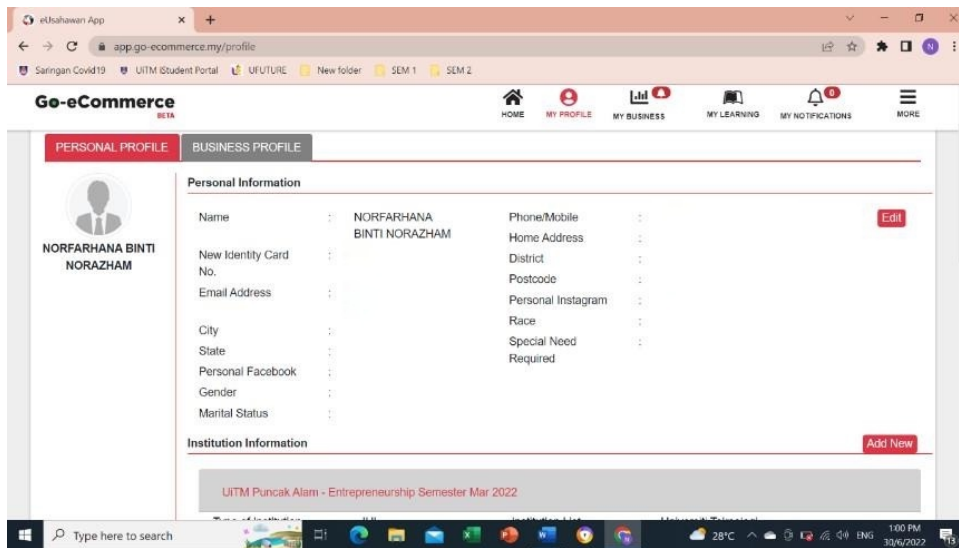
eUsahawan App
app.go-ecommerce.my/profile
Saringan Covid19 UiTM iStudent Portal UFUTURE New folder SEM 1 SEM 2

Go-eCommerce
BETA
HOME MY PROFILE MY BUSINESS MY LEARNING MY NOTIFICATIONS MORE

PERSONAL PROFILE BUSINESS PROFILE

NORFARHANA BINTI NORAZHAM

Personal Information

Name : NORFARHANA BINTI NORAZHAM
New Identity Card No. :
Email Address :
City :
State :
Personal Facebook :
Gender :
Marital Status :

Phone/Mobile :
Home Address :
District :
Postcode :
Personal Instagram :
Race :
Special Need Required :

Edit

Institution Information

Add New

UiTM Puncak Alam - Entrepreneurship Semester Mar 2022

Type here to search
28°C ENG 1:00 PM 30/6/2022